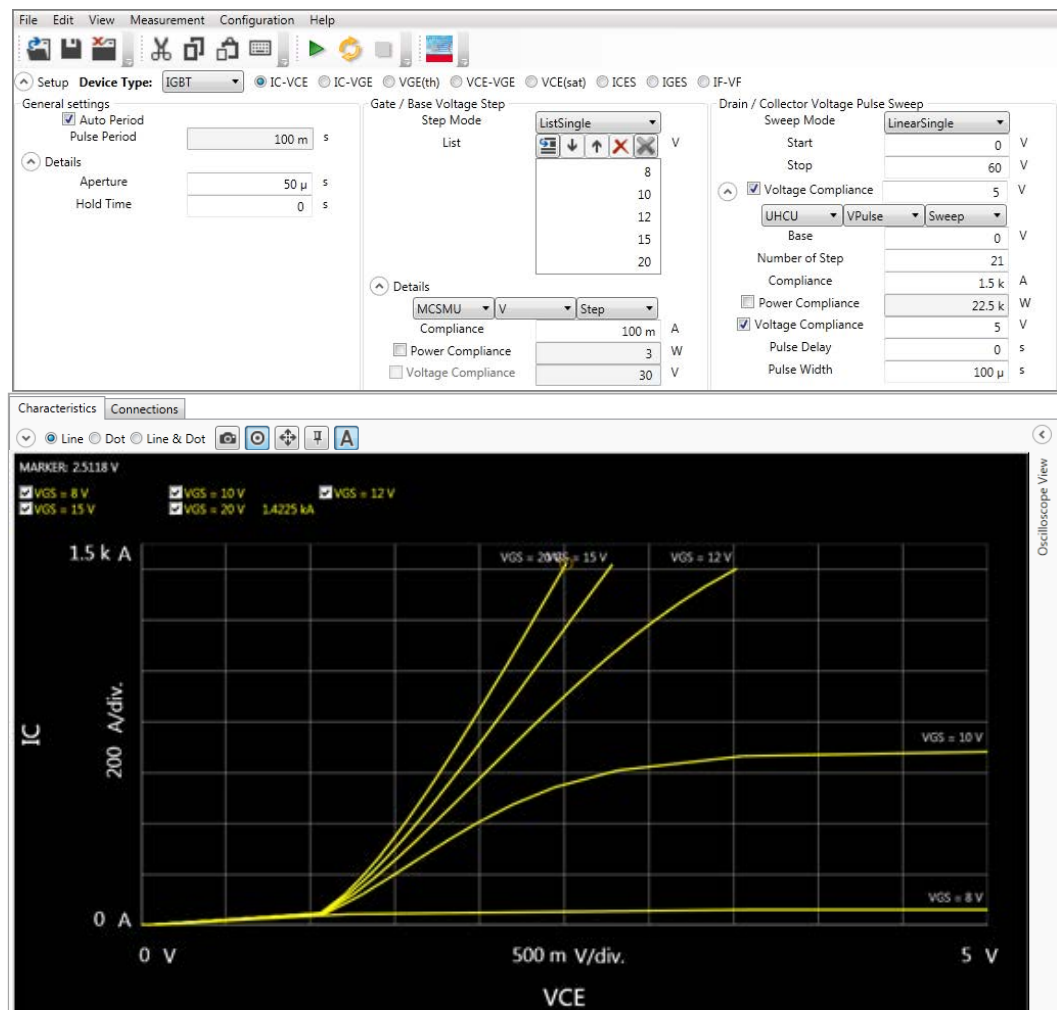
File Edit View Measurement Configuration Help

Setup Device Type: IGBT IC-VCE IC-VGE VGE(th) VCE-VGE VCE(sat) ICES IGES IF-VF

General settings
Auto Period
Pulse Period 100 m s
Details
Aperture 50 μ s
Hold Time 0 s

Gate / Base Voltage Step
Step Mode ListSingle
List V
8
10
12
15
20
Details
MCSMU V Step
Compliance 100 m A
Power Compliance 3 W
Voltage Compliance 30 V

Drain / Collector Voltage Pulse Sweep
Sweep Mode LinearSingle
Start 0 V
Stop 60 V
Voltage Compliance 5 V
UHCU VPulse Sweep
Base 0 V
Number of Step 21
Compliance 1.5 k A
Power Compliance 22.5 k W
Voltage Compliance 5 V
Pulse Delay 0 s
Pulse Width 100 μ s

Characteristics Connections
Line Dot Line & Dot A

MARKER: 2.5118 V
VGS = 8 V VGS = 10 V VGS = 12 V
VGS = 15 V VGS = 20 V 1.4225 kA

1.5 k A
VGS = 20 V VGS = 15 V VGS = 12 V
VGS = 10 V
VGS = 8 V
IC
200 A/div.
0 A
0 V
500 m V/div.
5 V
VCE

Oscilloscope View